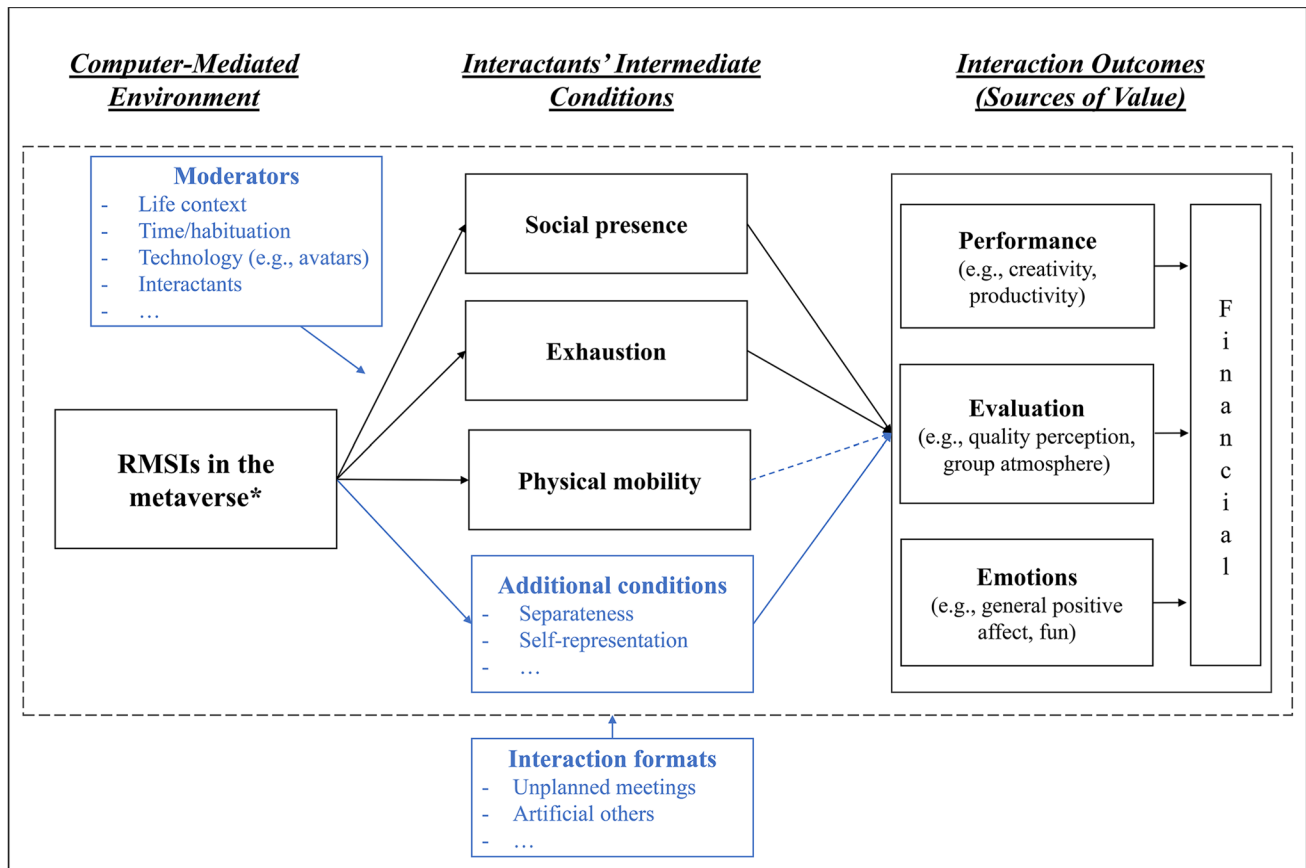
Computer-Mediated Environment

Interactants' Intermediate Conditions

Interaction Outcomes (Sources of Value)

Moderators
- Life context
- Time/habituation
- Technology (e.g., avatars)
- Interactants
- …

RMSIs in the metaverse*

Social presence

Exhaustion

Physical mobility

Additional conditions
- Separateness
- Self-representation
- …

Performance
(e.g., creativity, productivity)

Evaluation
(e.g., quality perception, group atmosphere)

Emotions
(e.g., general positive affect, fun)

Financial

Interaction formats
- Unplanned meetings
- Artificial others
- …